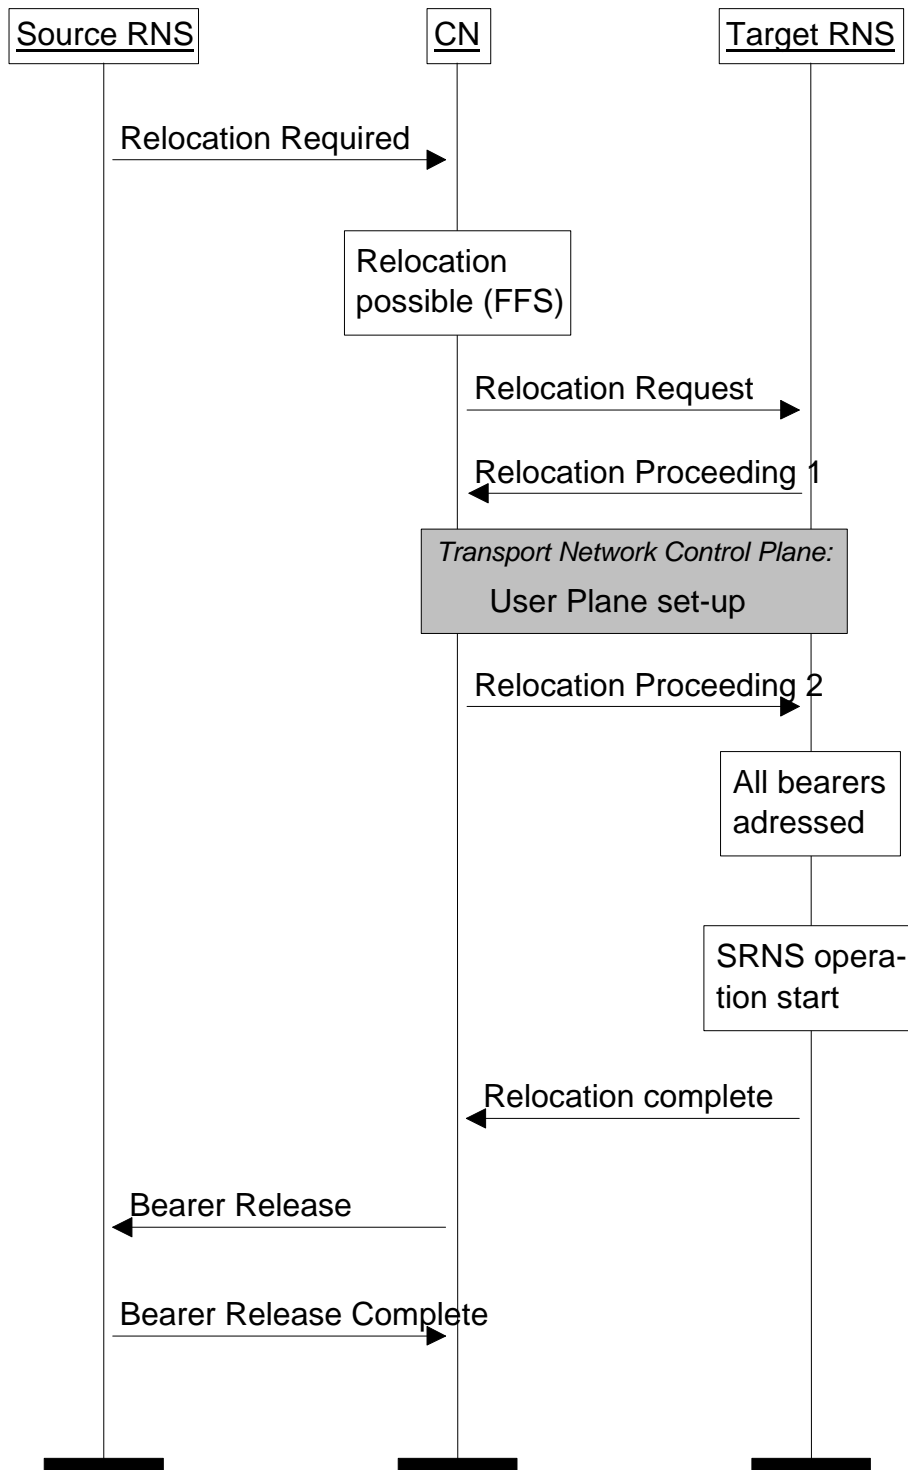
Source RNS

CN

Target RNS

Relocation Required

Relocation possible (FFS)

Relocation Request

Relocation Proceeding 1

Transport Network Control Plane:

User Plane set-up

Relocation Proceeding 2

All bearers adressed

SRNS operation start

Relocation complete

Bearer Release

Bearer Release Complete